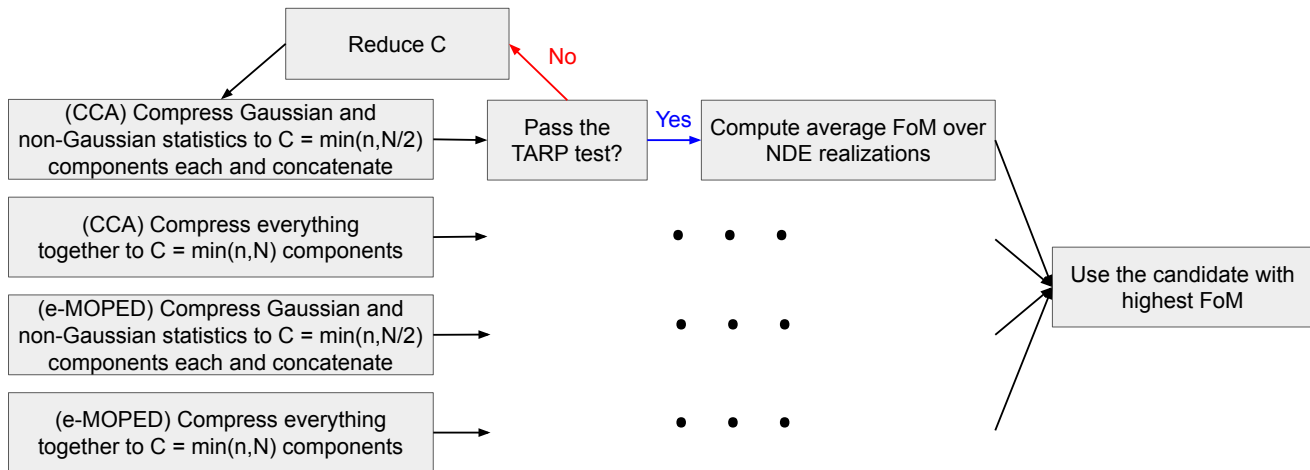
Reduce C

No

(CCA) Compress Gaussian and non-Gaussian statistics to C = min(n,N/2) components each and concatenate

Pass the TARP test?

Yes

Compute average FoM over NDE realizations

(CCA) Compress everything together to C = min(n,N) components

(e-MOPED) Compress Gaussian and non-Gaussian statistics to C = min(n,N/2) components each and concatenate

(e-MOPED) Compress everything together to C = min(n,N) components

Use the candidate with highest FoM